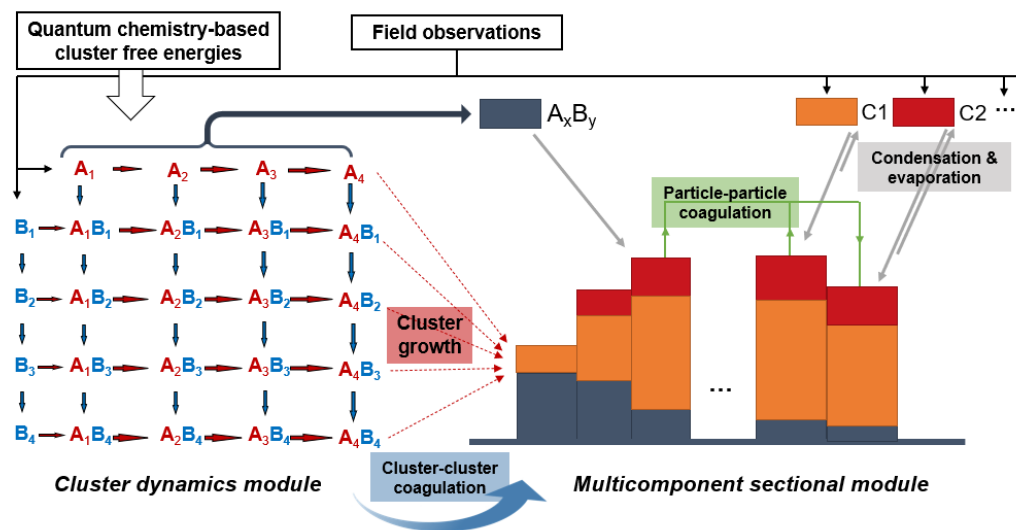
Quantum chemistry-based cluster free energies

Field observations

$A_xB_y$

C1 C2 ···

Condensation & evaporation

Particle-particle coagulation

$A_1$ $A_2$ $A_3$ $A_4$

$B_1$ $A_1B_1$ $A_2B_1$ $A_3B_1$ $A_4B_1$

$B_2$ $A_1B_2$ $A_2B_2$ $A_3B_2$ $A_4B_2$

$B_3$ $A_1B_3$ $A_2B_3$ $A_3B_3$ $A_4B_3$

$B_4$ $A_1B_4$ $A_2B_4$ $A_3B_4$ $A_4B_4$

Cluster growth

...

Cluster dynamics module

Cluster-cluster coagulation

Multicomponent sectional module